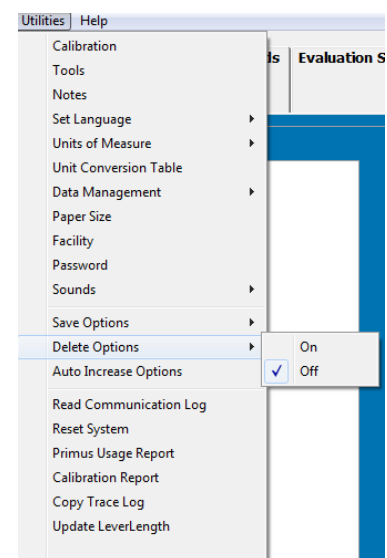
Utilities Help

Calibration
Tools
Notes
Set Language
Units of Measure
Unit Conversion Table
Data Management
Paper Size
Facility
Password
Sounds

Save Options
Delete Options
Auto Increase Options

Read Communication Log
Reset System
Primus Usage Report
Calibration Report
Copy Trace Log
Update LeverLength

On
✓ Off

ds Evaluation S